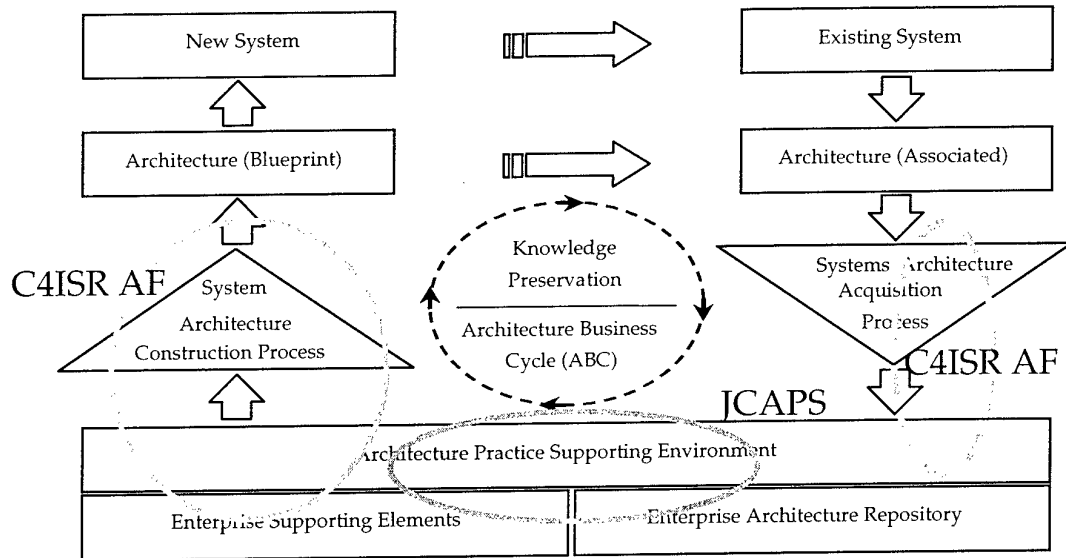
New System

Existing System

Architecture (Blueprint)

Architecture (Associated)

C4ISR AF

System Architecture Construction Process

Knowledge Preservation

Architecture Business Cycle (ABC)

Systems Architecture Acquisition Process

C4ISR AF

JCAPS

Architecture Practice Supporting Environment

Enterprise Supporting Elements

Enterprise Architecture Repository